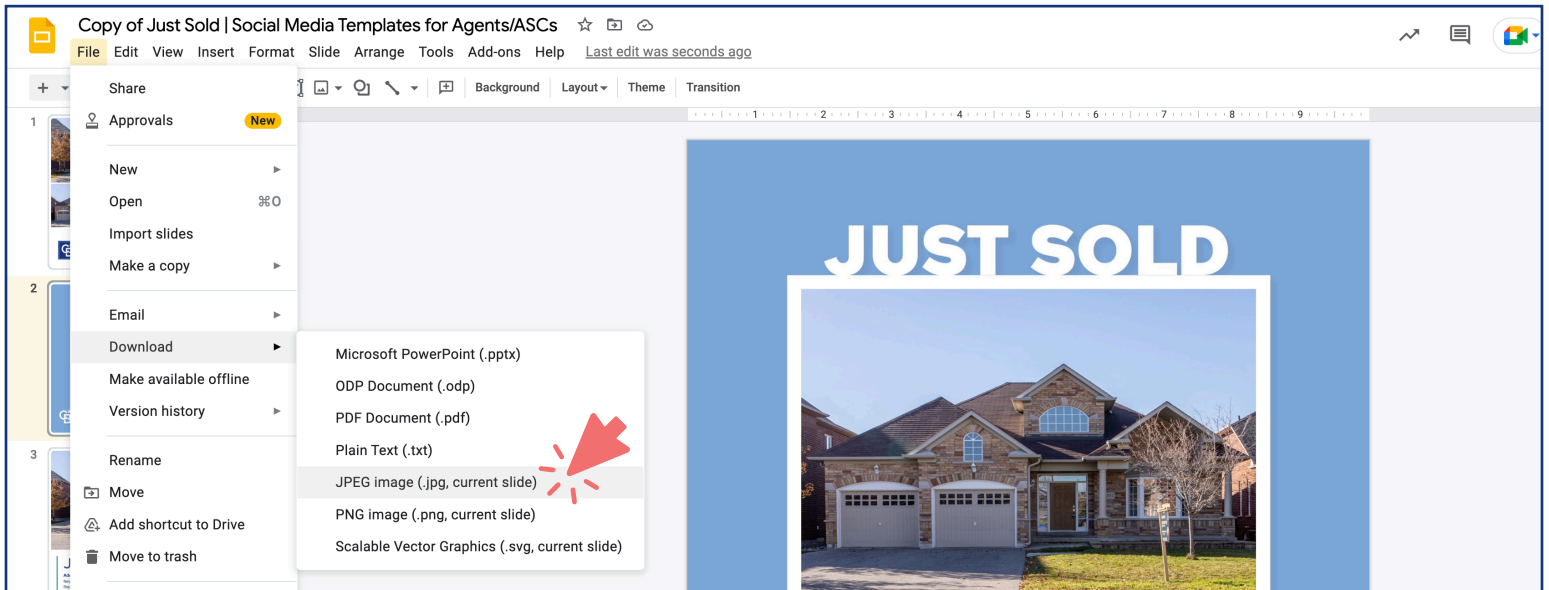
Copy of Just Sold | Social Media Templates for Agents/ASCs

File Edit View Insert Format Slide Arrange Tools Add-ons Help Last edit was seconds ago

Background Layout Theme Transition

1 2 3

Share
Approvals New
New
Open ⌘O
Import slides
Make a copy
Email
Download
Make available offline
Version history
Rename
Move
Add shortcut to Drive
Move to trash

Microsoft PowerPoint (.pptx)
ODP Document (.odp)
PDF Document (.pdf)
Plain Text (.txt)
JPEG image (.jpg, current slide)
PNG image (.png, current slide)
Scalable Vector Graphics (.svg, current slide)

JUST SOLD